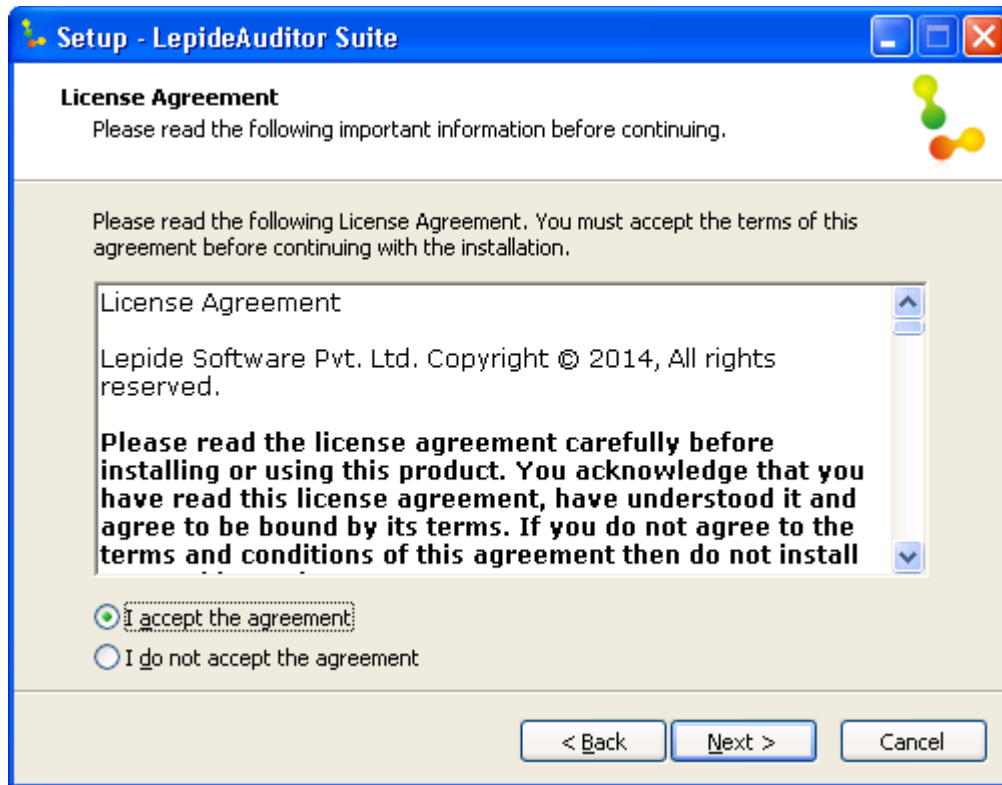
Setup - LepideAuditor Suite

License Agreement
Please read the following important information before continuing.

Please read the following License Agreement. You must accept the terms of this agreement before continuing with the installation.

License Agreement

Lepide Software Pvt. Ltd. Copyright © 2014, All rights reserved.

**Please read the license agreement carefully before installing or using this product. You acknowledge that you have read this license agreement, have understood it and agree to be bound by its terms. If you do not agree to the terms and conditions of this agreement then do not install** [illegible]

I accept the agreement
I do not accept the agreement

< Back
Next >
Cancel